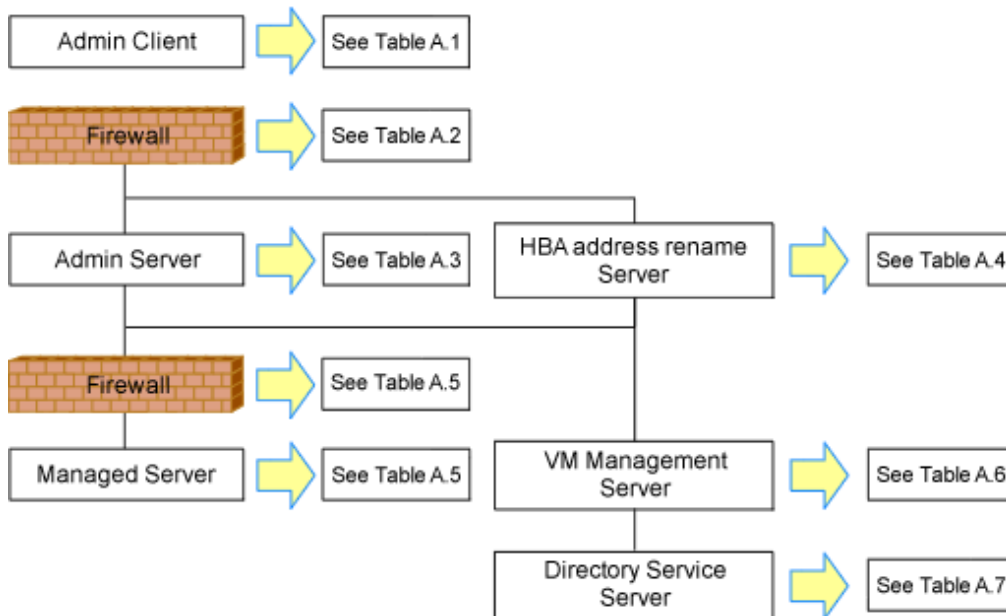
Admin Client

See Table A.1

Firewall

See Table A.2

Admin Server

See Table A.3

HBA address rename Server

See Table A.4

Firewall

See Table A.5

Managed Server

See Table A.5

VM Management Server

See Table A.6

Directory Service Server

See Table A.7